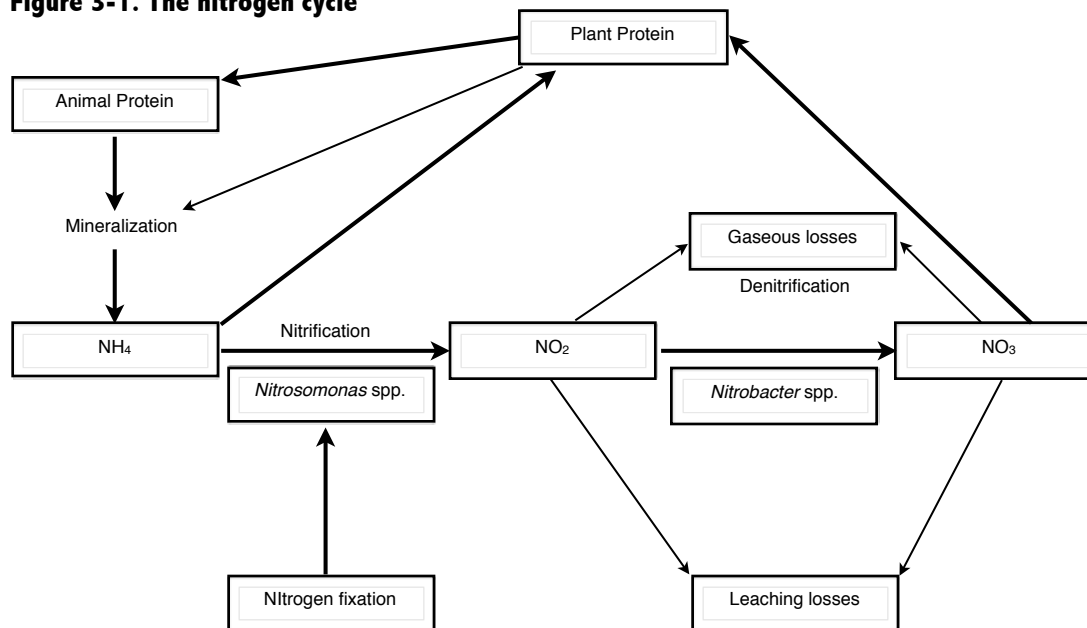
Figure 3-1. The nitrogen cycle

Plant Protein

Animal Protein

Mineralization

Gaseous losses

Denitrification

$NH_4$

Nitrification

$NO_2$

$NO_3$

Nitrosomonas spp.

Nitrobacter spp.

NItrogen fixation

Leaching losses